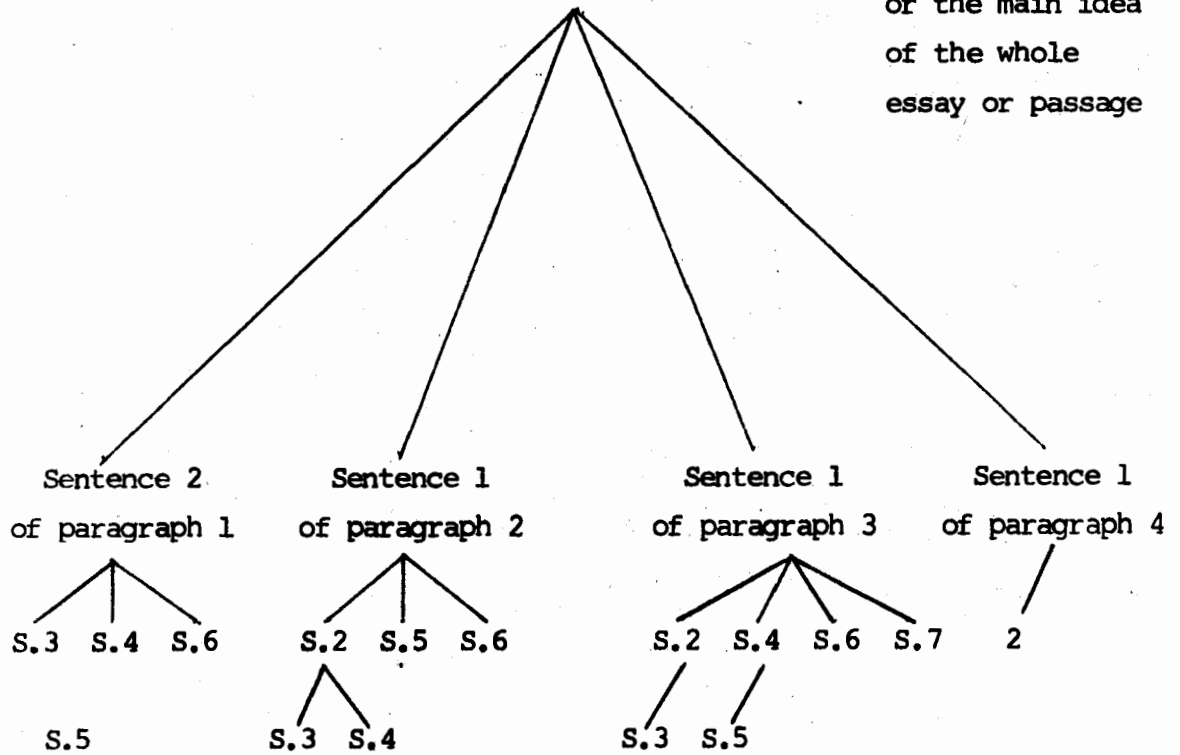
or the main idea of the whole essay or passage

Sentence 2 of paragraph 1

S.3 S.4 S.6

S.5

Sentence 1 of paragraph 2

S.2 S.5 S.6

S.3 S.4

Sentence 1 of paragraph 3

S.2 S.4 S.6 S.7

S.3 S.5

Sentence 1 of paragraph 4

2